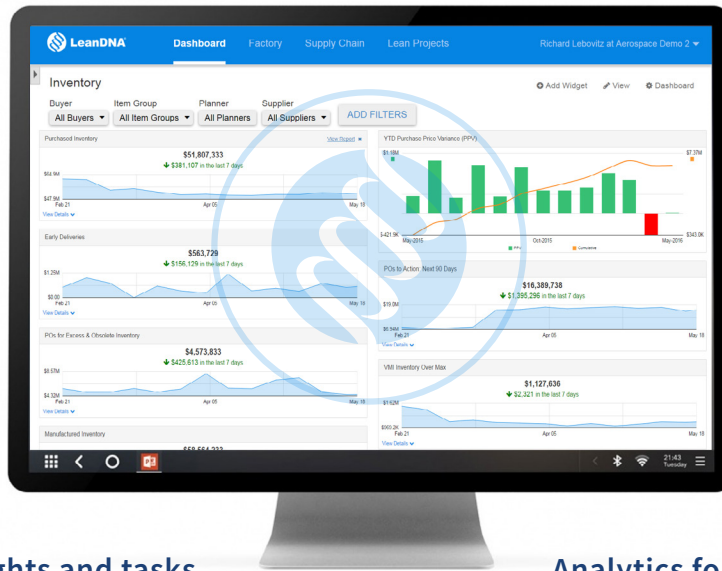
LeanDNA Dashboard Factory Supply Chain Lean Projects Richard Lebovitz at Aerospace Demo 2

Inventory

Add Widget View Dashboard

Buyer
All Buyers

Item Group
All Item Groups

Planner
All Planners

Supplier
All Suppliers

ADD FILTERS

Purchased Inventory View Report

$51,807,333
$381,107 in the last 7 days

$64.9M
$47.9M
Feb 21 Apr 05 May 18
View Details

Early Deliveries

$563,729
$156,129 in the last 7 days

$1.25M
$0.00
Feb 21 Apr 05 May 18
View Details

POs for Excess & Obsolete Inventory

$4,573,833
$425,613 in the last 7 days

$8.57M
$4.32M
Feb 21 Apr 05 May 18
View Details

Manufactured Inventory

YTD Purchase Price Variance (PPV)

$1.18M
$7.37M
-$421.6K
May-2015 Oct-2015 May-2016
$343.0K
PPV Cumulative

POs to Action: Next 90 Days

$16,389,738
$1,395,296 in the last 7 days

$19.0M
$6.94M
Feb 21 Apr 05 May 18
View Details

VMI Inventory Over Max

$1,127,636
$2,321 in the last 7 days

$1.52M
$903.2K
Feb 21 Apr 05 May 18
View Details

21:43 Tuesday

ghts and tasks

Analytics fo